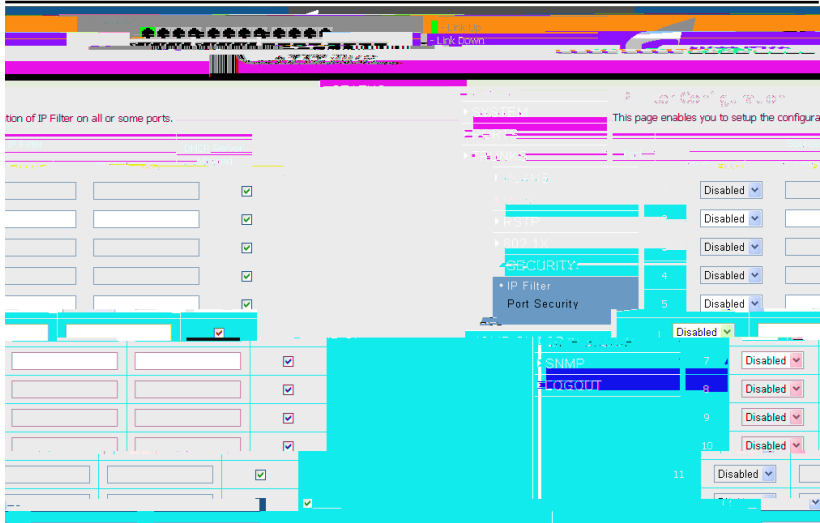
Link Up
Link Down
tion of IP Filter on all or some ports.
SYSTEM
SECURITY
• IP Filter
Port Security
SNMP
LOGOUT
This page enables you to setup the configura
Disabled
3
Disabled
Disabled
4
Disabled
5
Disabled
Disabled
7
Disabled
8
Disabled
9
Disabled
10
Disabled
11
Disabled